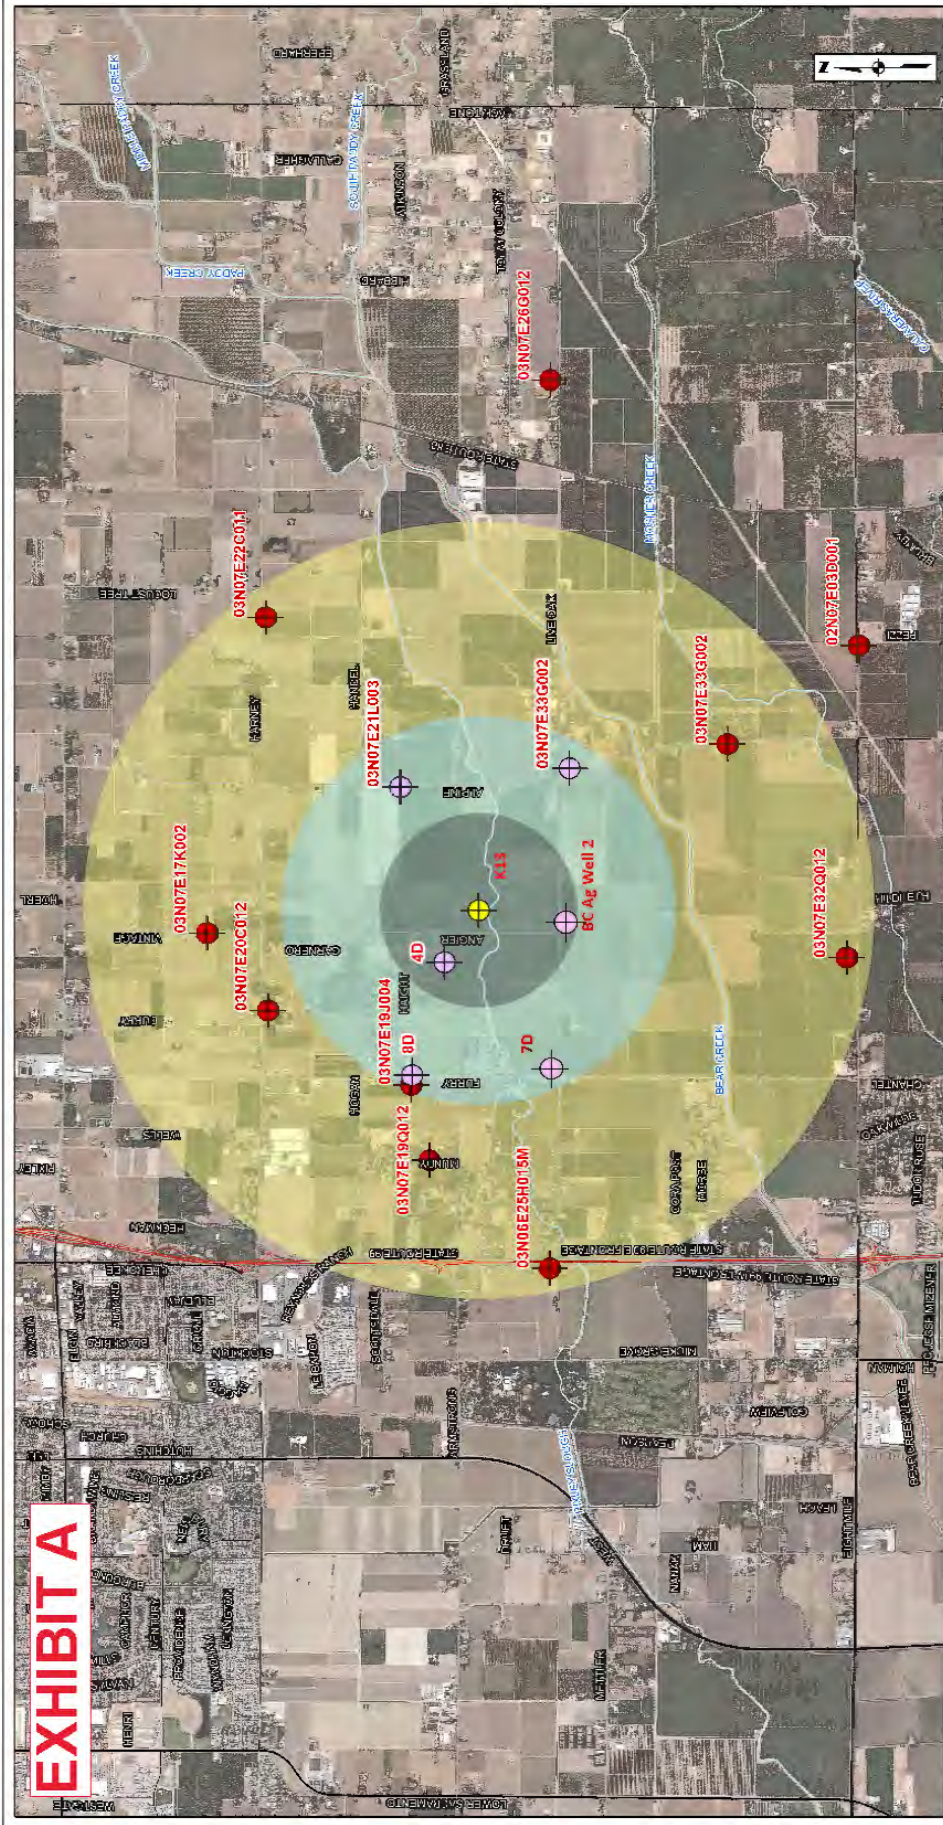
EXHIBIT A

03N07E26G012

03N07E22C011

03N07E17K002

03N07E20C012

03N07E21L003

03N07E33G002

03N07E33G002

02N07E03D001

03N07E32Q012

03N07E19J004

03N07E19Q012

03N06E25H015M

K13

4D

8D

7D

BC Ag Well 2

N

PADDY CREEK

SCUPPY DAVY CREEK

MOSHER CREEK

BEAR CREEK

STATE ROUTE 88

STATE ROUTE 99

LOCUST TREE

CARNEY

HANDEL

LIVE OAK

ALPINE

ANDER

FURRY

VINTAGE

GRASSLAND

ATKINSON

CALLAHAN

ARMSTRONG

MICKE GROVE

LOWER SACRAMENTO

WESTGATE

DAVIS

TRACY

MUNDY

HOGAN

WELLS

FINLEY

HERMAN

COLLIER

KETTLEMAN

ELM

CHURCH

SCHOOL

TURNER

HUTCHINS

HARNEY

CHERRY

CORAL POINT

BRANDT

EIGHT MILE

PEZZI

MIDDLEFIELD

CHANTEL

OAKWOOD

STOCKTON

MILLS

LANGDON